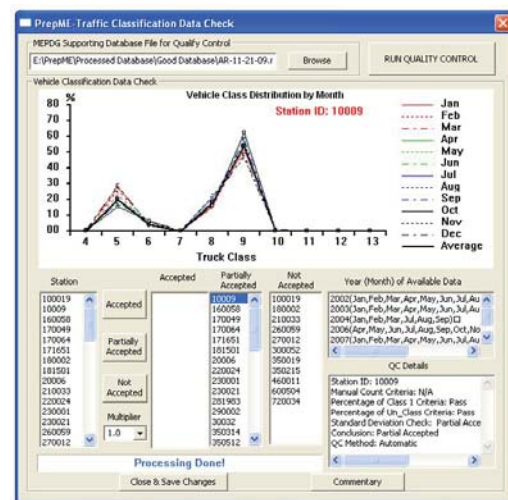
PrepME-Traffic Classification Data Check

MEPDG Supporting Database File for Qualify Control

E:\PrepME\Processed Database\Good Database\AR-11-21-09.r

Browse

RUN QUALITY CONTROL

Vehicle Classification Data Check

Vehicle Class Distribution by Month

Station ID: 10009

%

80
70
60
50
40
30
20
10
00

4 5 6 7 8 9 10 11 12 13

Truck Class

Jan
Feb
Mar
Apr
May
Jun
Jul
Aug
Sep
Oct
Nov
Dec
Average

Station

100019
10009
160058
170049
170064
171651
180002
181501
20006
210033
220024
230001
230021
260059
270012

Accepted

Partially Accepted

Not Accepted

Multiplier

1.0

Accepted

Partially Accepted

10009
160058
170049
170064
171651
181501
20006
220024
230001
230021
281983
290002
30032
350314
350512

Not Accepted

100019
180002
210033
260059
270012
300052
350019
350215
460011
600504
720034

Year (Month) of Available Data

2002(Jan,Feb,Mar,Apr,May,Jun,Jul,Au
2003(Jan,Feb,Mar,Apr,May,Jun,Jul,Au
2004(Jan,Feb,Mar,Jul,Aug,Sep,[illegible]
2006(Apr,May,Jun,Jul,Aug,Sep,Oct,No
2007(Jan,Feb,Mar,Apr,May,Jun,Jul,Au

QC Details

Station ID: 10009
Manual Count Criteria: N/A
Percentage of Class 1 Criteria: Pass
Percentage of Un_Class Criteria: Pass
Standard Deviation Check: Partial Acce
Conclusion: Partial Accepted
QC Method: Automatic

Processing Done!

Close & Save Changes

Commentary